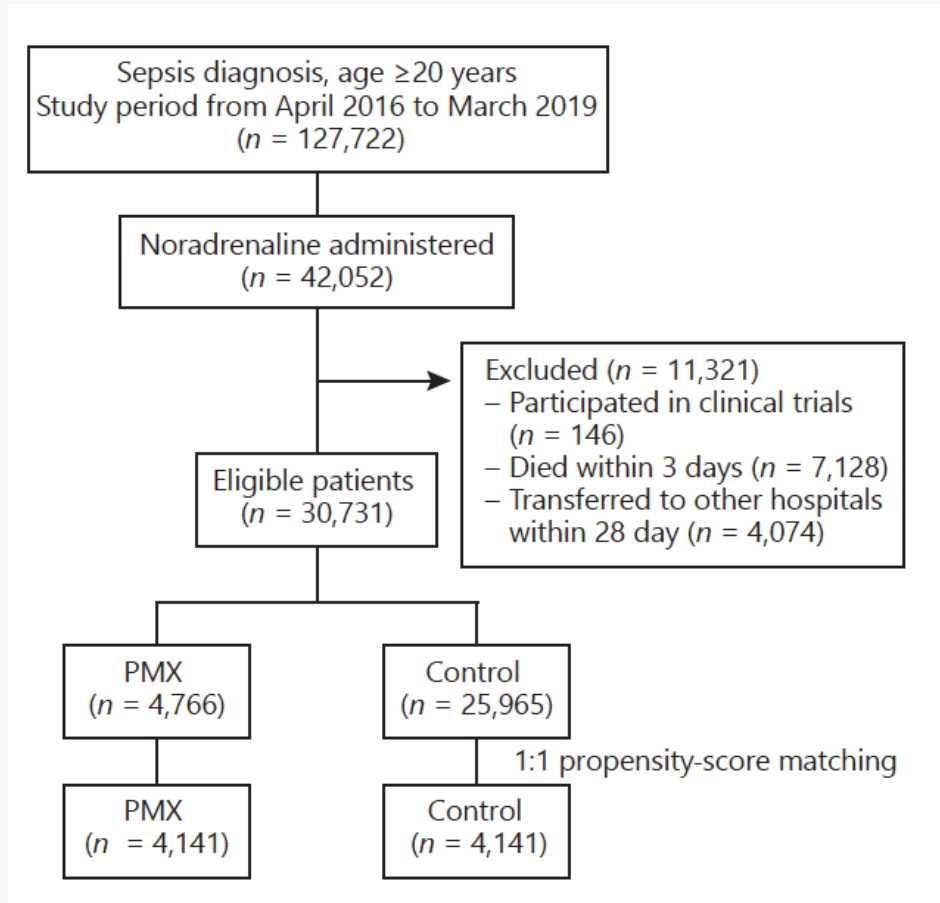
Sepsis diagnosis, age ≥20 years
Study period from April 2016 to March 2019
($n$ = 127,722)

Noradrenaline administered
($n$ = 42,052)

Excluded ($n$ = 11,321)
– Participated in clinical trials ($n$ = 146)
– Died within 3 days ($n$ = 7,128)
– Transferred to other hospitals within 28 day ($n$ = 4,074)

Eligible patients
($n$ = 30,731)

PMX
($n$ = 4,766)

Control
($n$ = 25,965)

1:1 propensity-score matching

PMX
($n$ = 4,141)

Control
($n$ = 4,141)